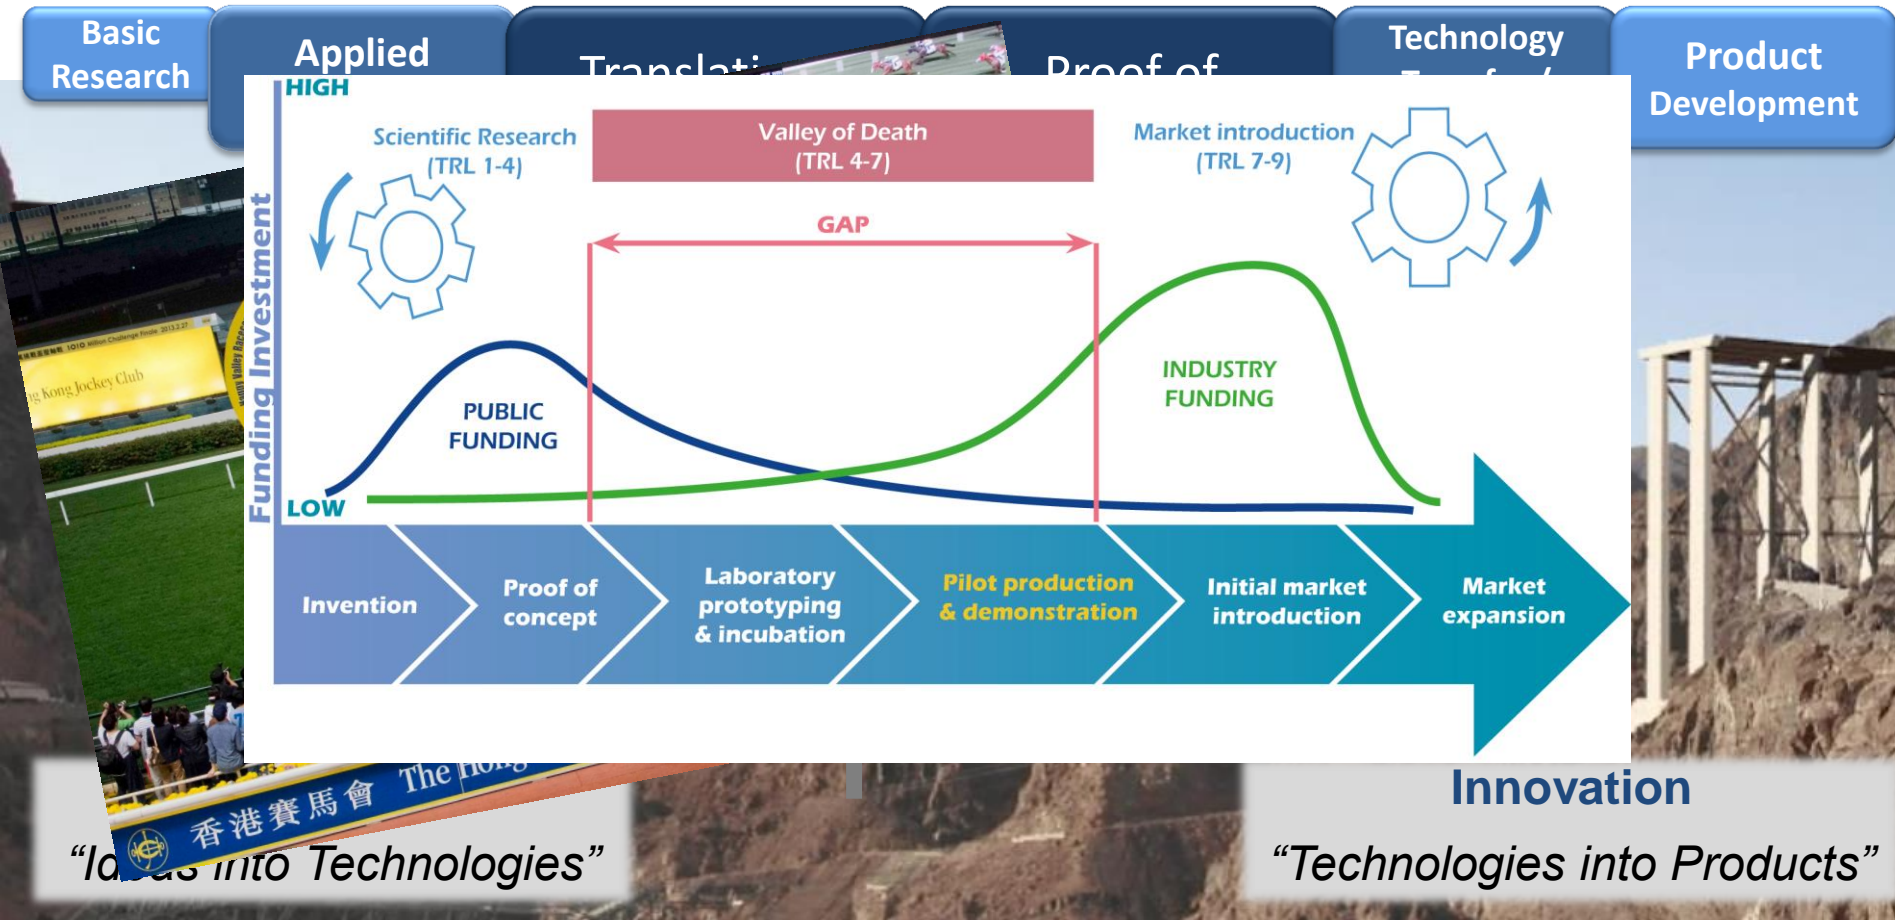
Basic Research

Applied

Translati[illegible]

Proof of

Technology

Product Development

HIGH

Funding Investment

Scientific Research (TRL 1-4)

Valley of Death (TRL 4-7)

Market introduction (TRL 7-9)

GAP

PUBLIC FUNDING

INDUSTRY FUNDING

LOW

Invention

Proof of concept

Laboratory prototyping & incubation

Pilot production & demonstration

Initial market introduction

Market expansion

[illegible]ng Kong Jockey Club

香港賽馬會 The Hong

Innovation

"Id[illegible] into Technologies"

"Technologies into Products"